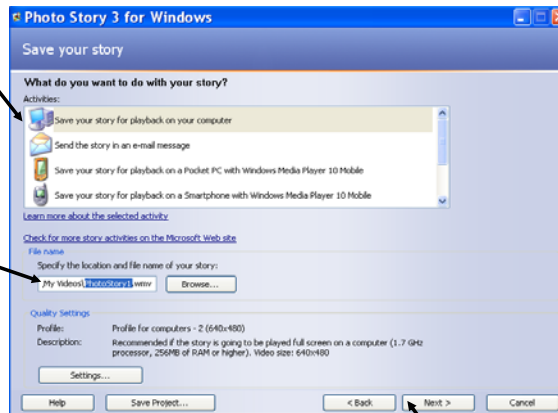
Photo Story 3 for Windows

Save your story

What do you want to do with your story?

Activities:

Save your story for playback on your computer

Send the story in an e-mail message

Save your story for playback on a Pocket PC with Windows Media Player 10 Mobile

Save your story for playback on a Smartphone with Windows Media Player 10 Mobile

Learn more about the selected activity

Check for more story activities on the Microsoft Web site

File name

Specify the location and file name of your story:

My Videos\PhotoStory1.wmv

Browse...

Quality Settings

Profile: Profile for computers - 2 (640x480)

Description: Recommended if the story is going to be played full screen on a computer (1.7 GHz processor, 256MB of RAM or higher). Video size: 640x480

Settings...

Help

Save Project...

< Back

Next >

Cancel